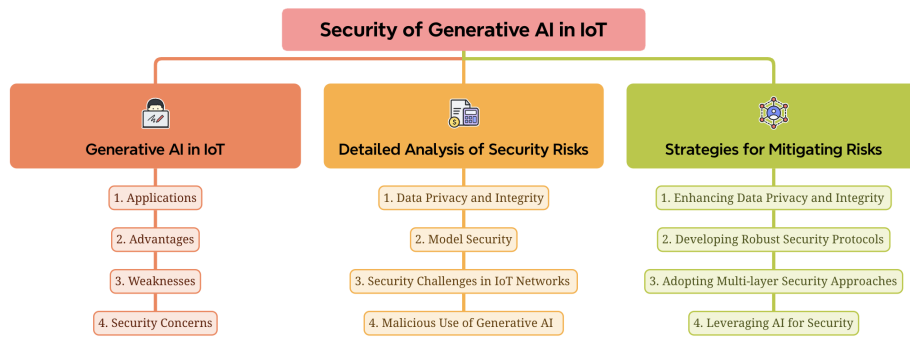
Security of Generative AI in IoT

Generative AI in IoT

1. Applications

2. Advantages

3. Weaknesses

4. Security Concerns

Detailed Analysis of Security Risks

1. Data Privacy and Integrity

2. Model Security

3. Security Challenges in IoT Networks

4. Malicious Use of Generative AI

Strategies for Mitigating Risks

1. Enhancing Data Privacy and Integrity

2. Developing Robust Security Protocols

3. Adopting Multi-layer Security Approaches

4. Leveraging AI for Security